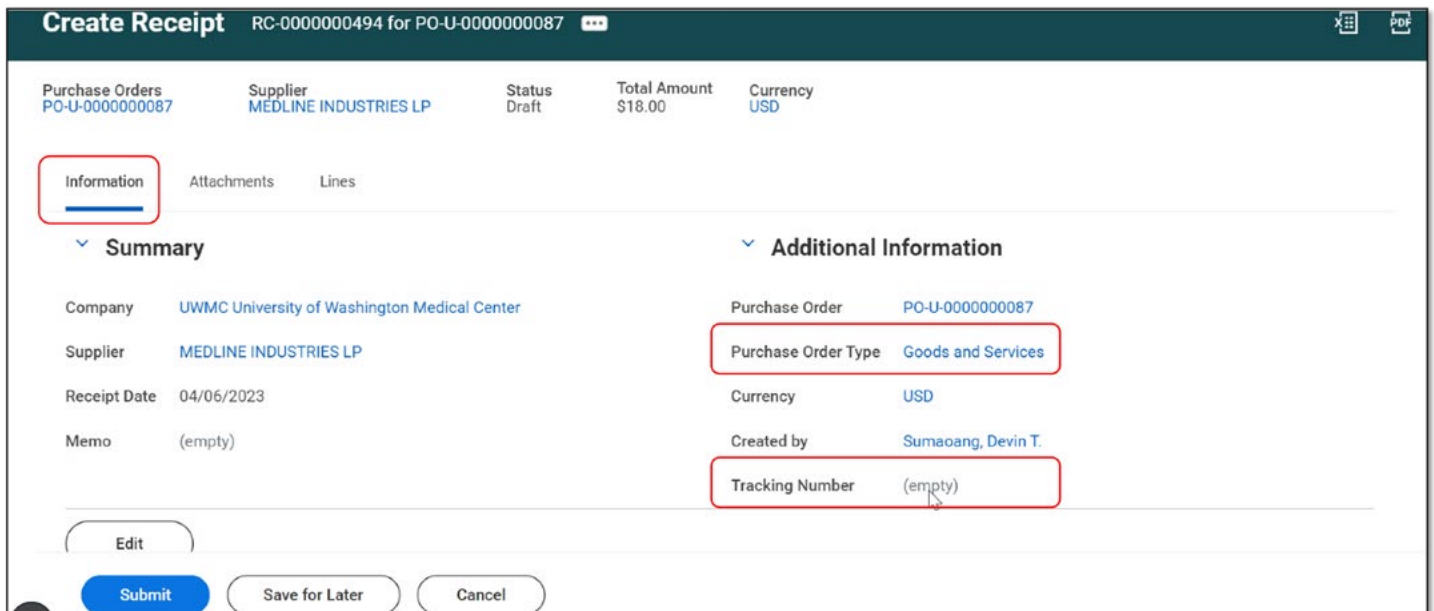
Create Receipt RC-0000000494 for PO-U-0000000087

Purchase Orders
PO-U-0000000087

Supplier
MEDLINE INDUSTRIES LP

Status
Draft

Total Amount
$18.00

Currency
USD

Information Attachments Lines

Summary

Company UWMC University of Washington Medical Center

Supplier MEDLINE INDUSTRIES LP

Receipt Date 04/06/2023

Memo (empty)

Additional Information

Purchase Order PO-U-0000000087

Purchase Order Type Goods and Services

Currency USD

Created by Sumaoang, Devin T.

Tracking Number (empty)

Edit

Submit Save for Later Cancel